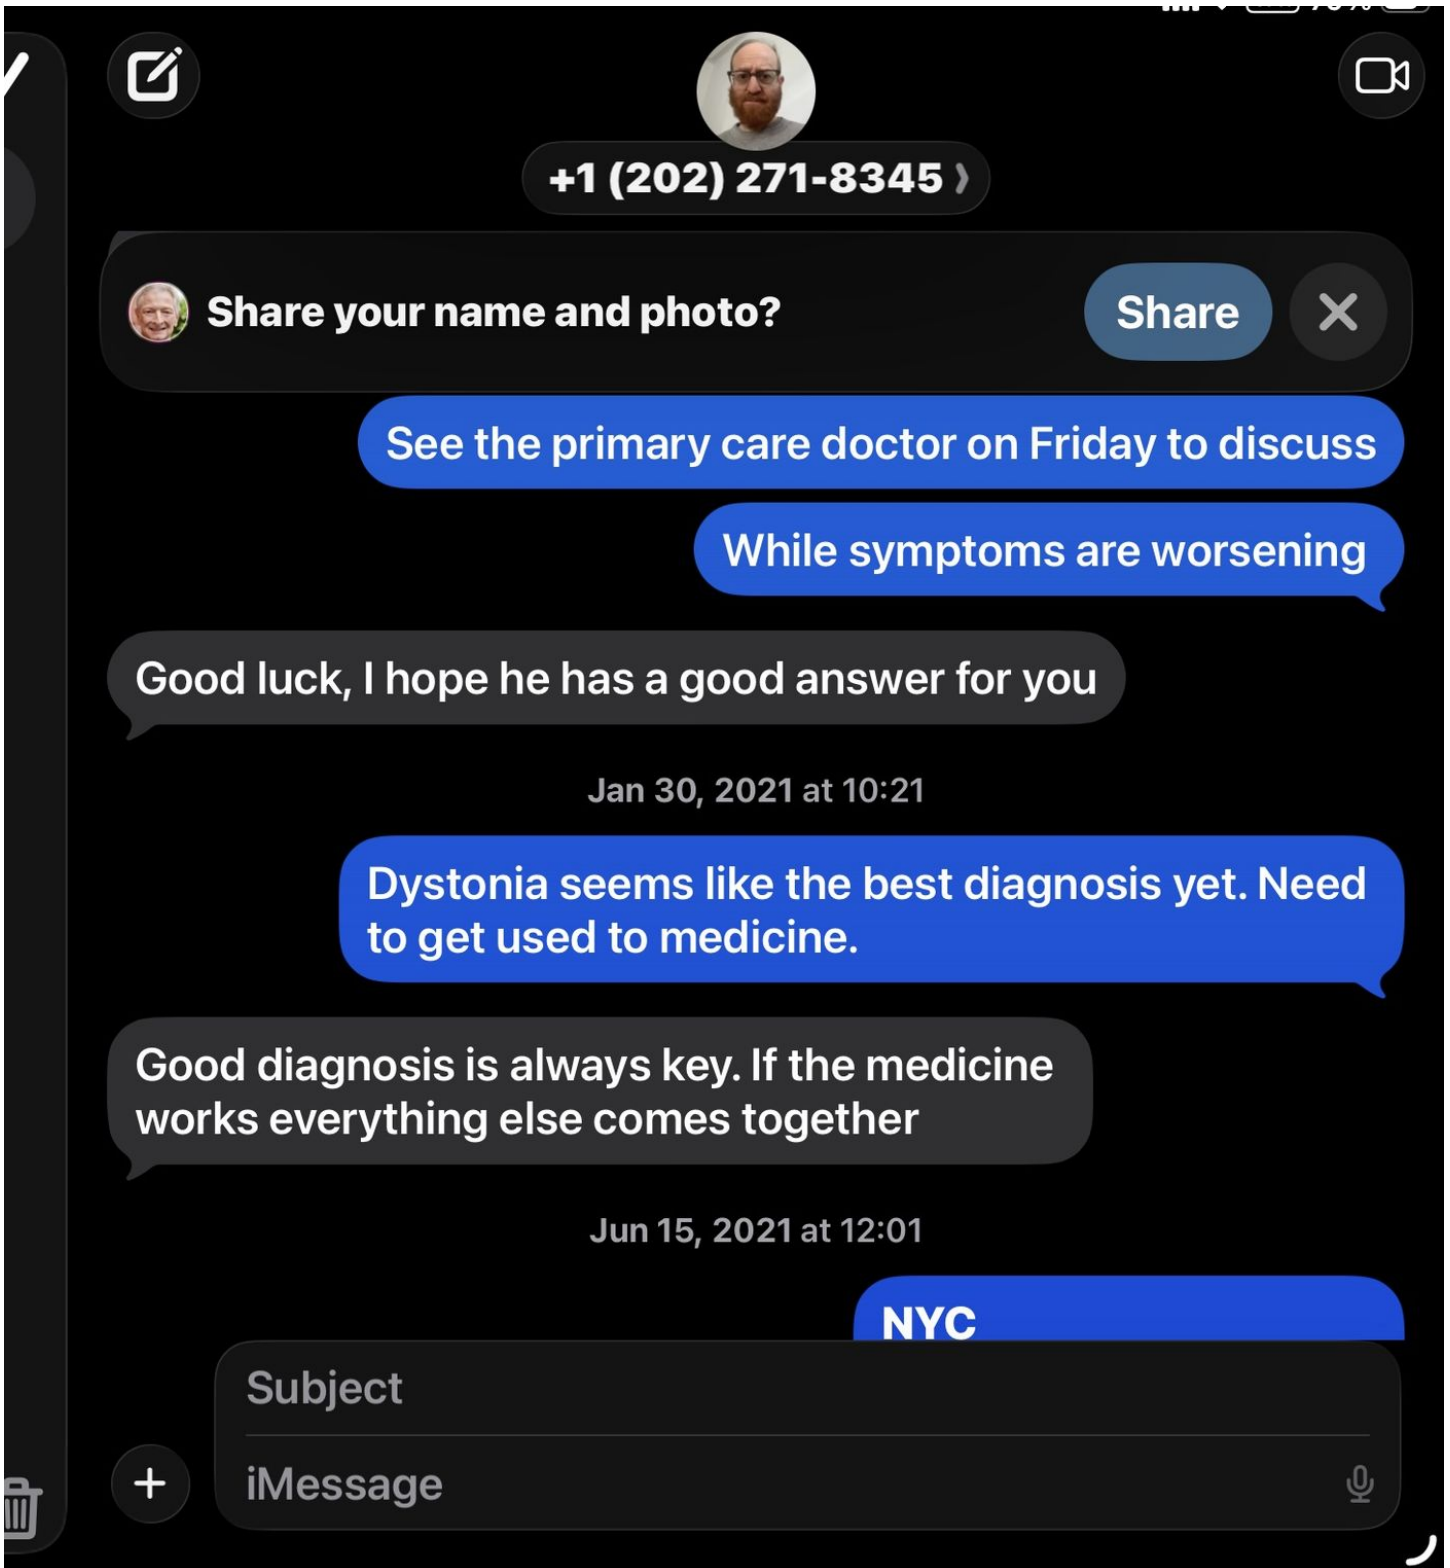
+1 (202) 271-8345 ›

Share your name and photo?

Share

See the primary care doctor on Friday to discuss

While symptoms are worsening

Good luck, I hope he has a good answer for you

Jan 30, 2021 at 10:21

Dystonia seems like the best diagnosis yet. Need to get used to medicine.

Good diagnosis is always key. If the medicine works everything else comes together

Jun 15, 2021 at 12:01

NYC

Subject

iMessage